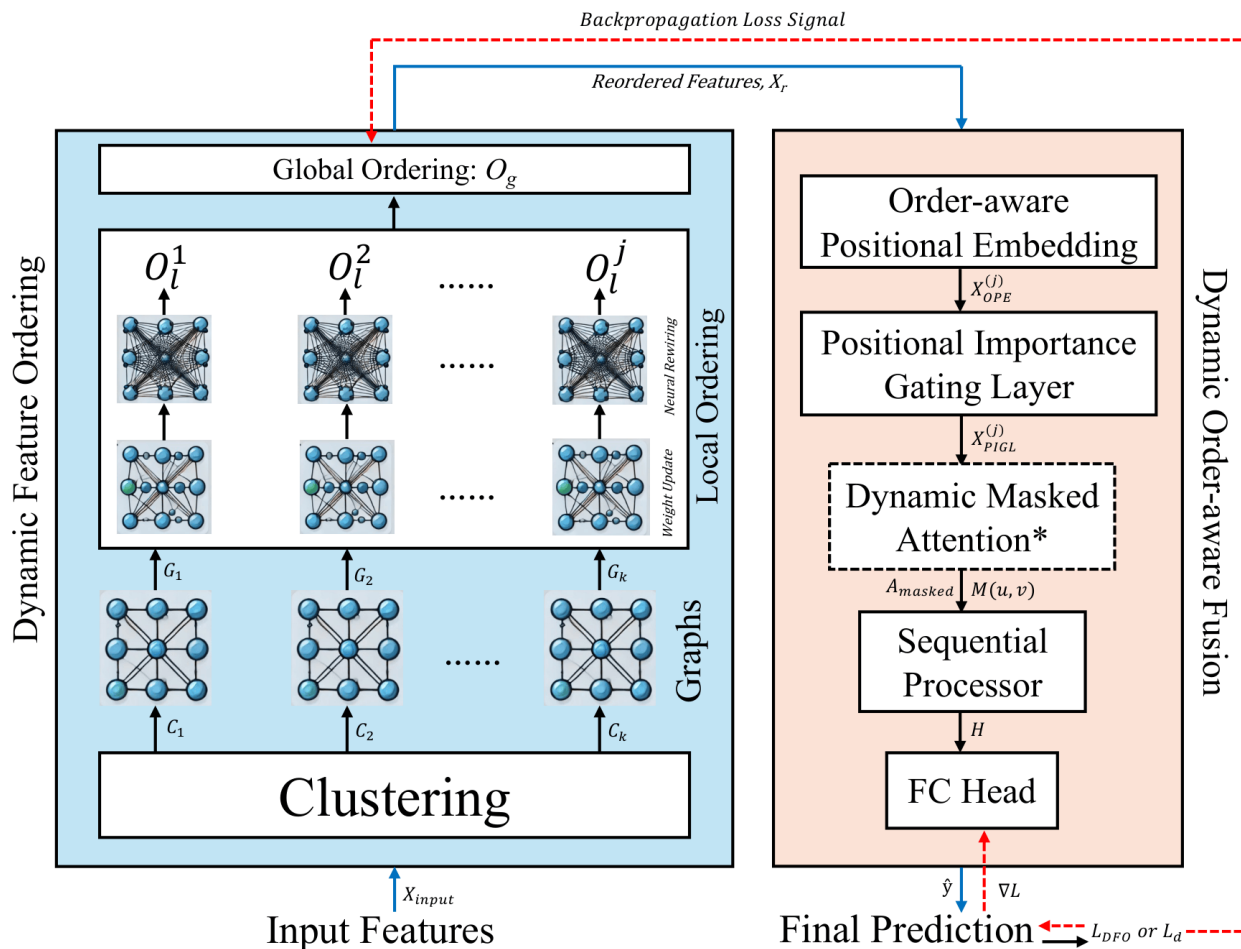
Backpropagation Loss Signal

Reordered Features, $X_r$

Dynamic Feature Ordering

Global Ordering: $O_g$

$O_l^1$ $O_l^2$ ...... $O_l^j$

...... Neural Rewiring

...... Weight Update

Local Ordering

$G_1$ $G_2$ $G_k$

...... Graphs

$C_1$ $C_2$ $C_k$

Clustering

$X_{input}$

Input Features

Order-aware Positional Embedding

$X_{OPE}^{(j)}$

Positional Importance Gating Layer

$X_{PIGL}^{(j)}$

Dynamic Masked Attention*

$A_{masked}$ $M(u,v)$

Sequential Processor

$H$

FC Head

Dynamic Order-aware Fusion

$\hat{y}$ $\nabla L$

Final Prediction $L_{DFO}$ or $L_d$